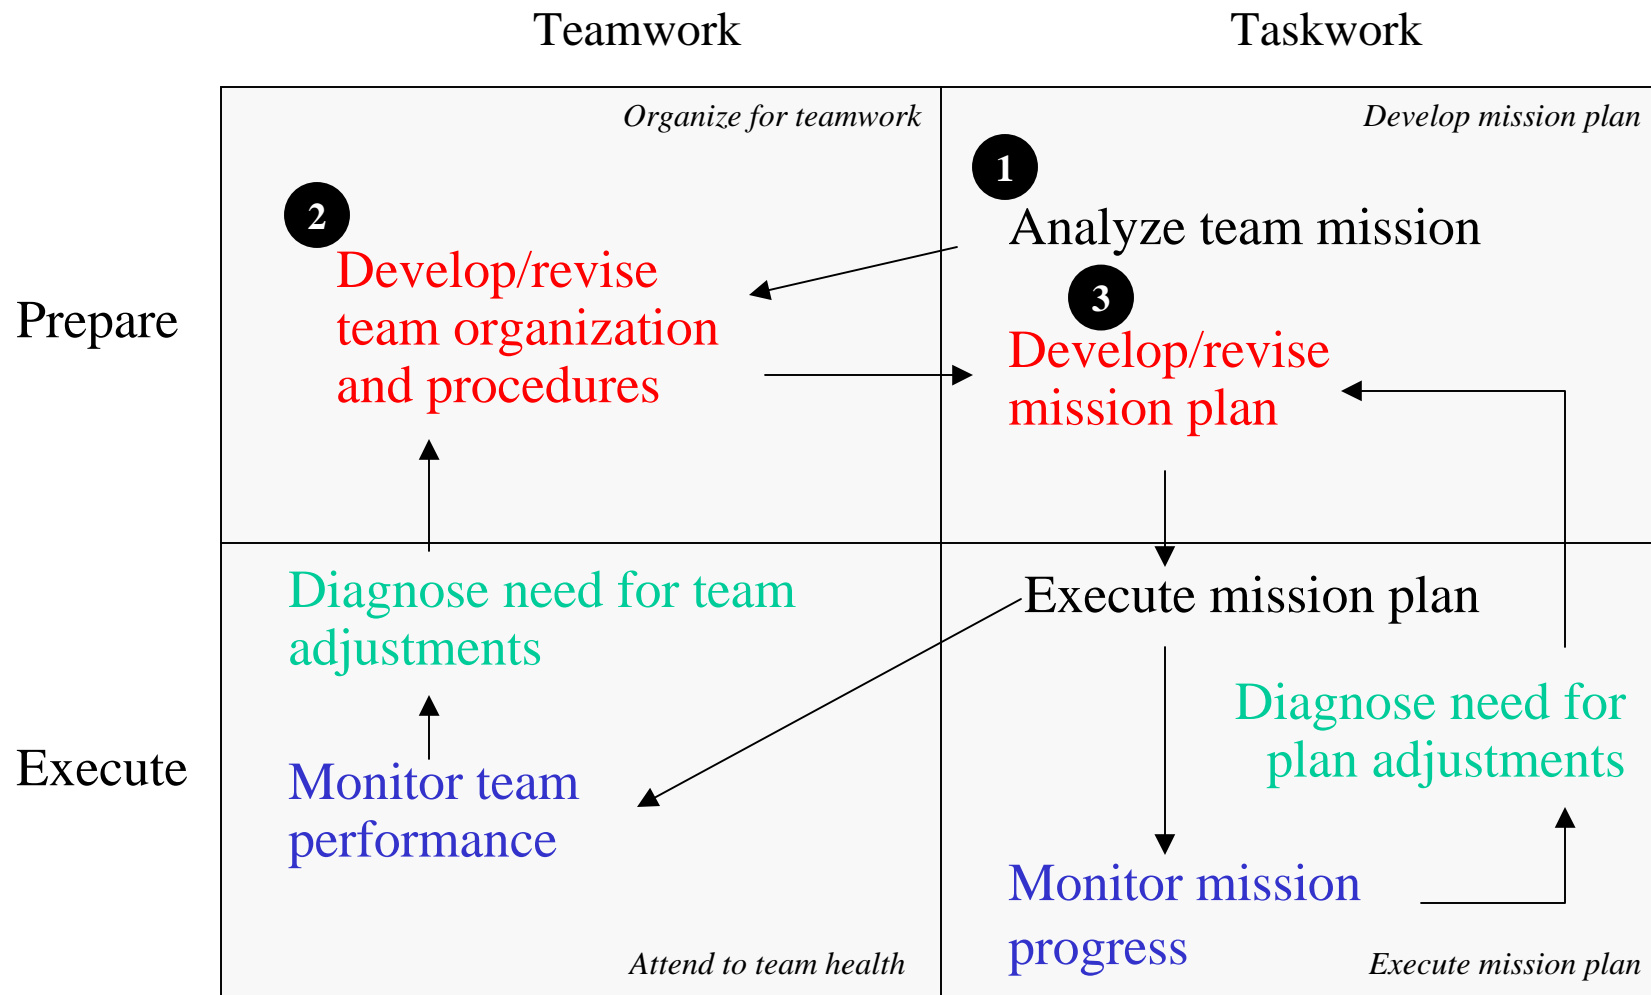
Teamwork

Taskwork

Prepare

Execute

Organize for teamwork

2

Develop/revise team organization and procedures

Develop mission plan

1

Analyze team mission

3

Develop/revise mission plan

Diagnose need for team adjustments

Monitor team performance

Attend to team health

Execute mission plan

Diagnose need for plan adjustments

Monitor mission progress

Execute mission plan